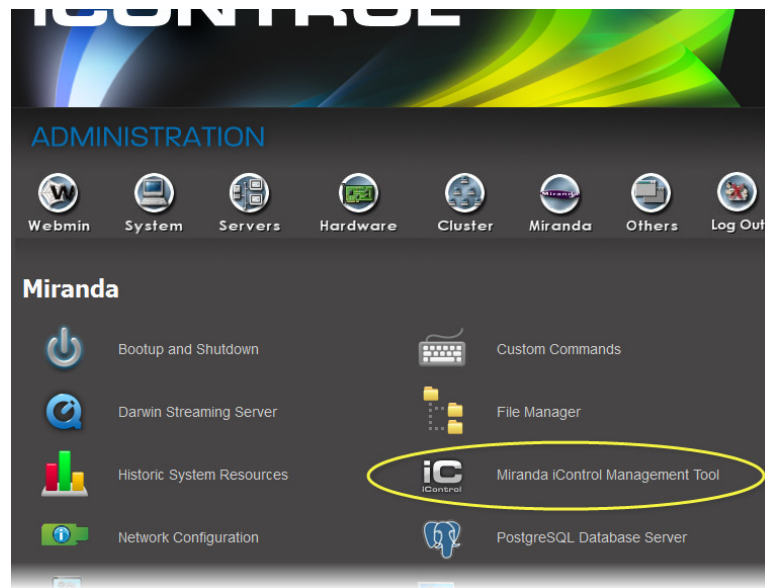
iCONTROL

ADMINISTRATION

Webmin System Servers Hardware Cluster Miranda Others Log Out

Miranda

Bootup and Shutdown

Custom Commands

Darwin Streaming Server

File Manager

Historic System Resources

iC iControl

Miranda iControl Management Tool

Network Configuration

PostgreSQL Database Server